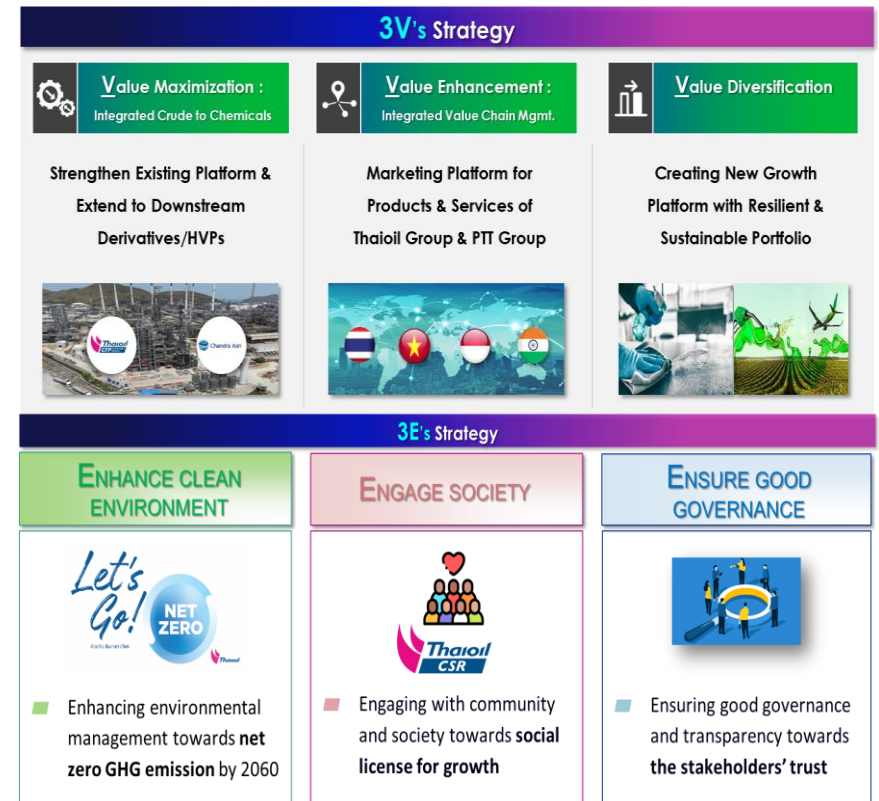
3V's Strategy

Value Maximization : Integrated Crude to Chemicals

Value Enhancement : Integrated Value Chain Mgmt.

Value Diversification

Strengthen Existing Platform & Extend to Downstream Derivatives/HVPs

Marketing Platform for Products & Services of Thaioil Group & PTT Group

Creating New Growth Platform with Resilient & Sustainable Portfolio

Thaioil CFP

Chandra Asri

3E's Strategy

ENHANCE CLEAN ENVIRONMENT

ENGAGE SOCIETY

ENSURE GOOD GOVERNANCE

Let's Go! NET ZERO

Thaioil

Thaioil CSR

Enhancing environmental management towards **net zero GHG emission** by 2060

Engaging with community and society towards **social license for growth**

Ensuring good governance and transparency towards **the stakeholders' trust**